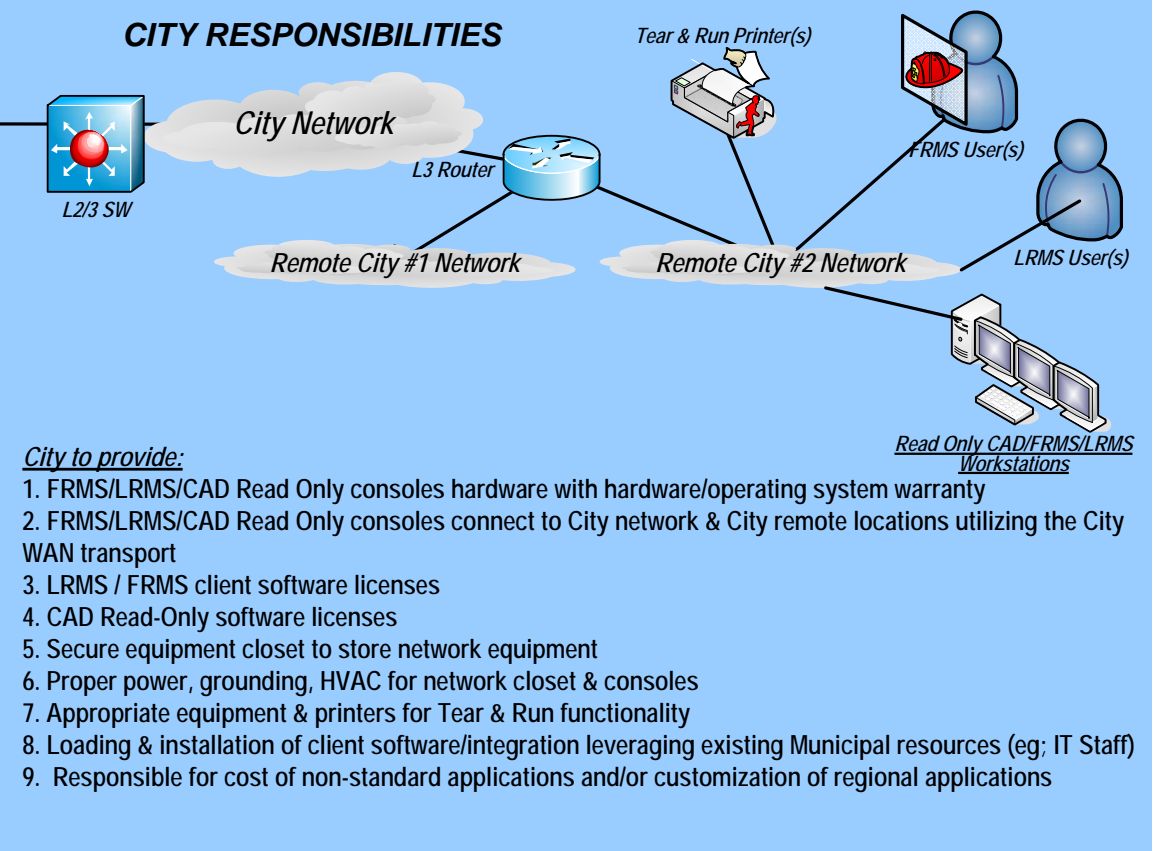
CITY RESPONSIBILITIES

Tear & Run Printer(s)

City Network

L2/3 SW

L3 Router

FRMS User(s)

LRMS User(s)

Remote City #1 Network

Remote City #2 Network

Read Only CAD/FRMS/LRMS Workstations

City to provide:

1. FRMS/LRMS/CAD Read Only consoles hardware with hardware/operating system warranty
2. FRMS/LRMS/CAD Read Only consoles connect to City network & City remote locations utilizing the City WAN transport
3. LRMS / FRMS client software licenses
4. CAD Read-Only software licenses
5. Secure equipment closet to store network equipment
6. Proper power, grounding, HVAC for network closet & consoles
7. Appropriate equipment & printers for Tear & Run functionality
8. Loading & installation of client software/integration leveraging existing Municipal resources (eg; IT Staff)
9. Responsible for cost of non-standard applications and/or customization of regional applications